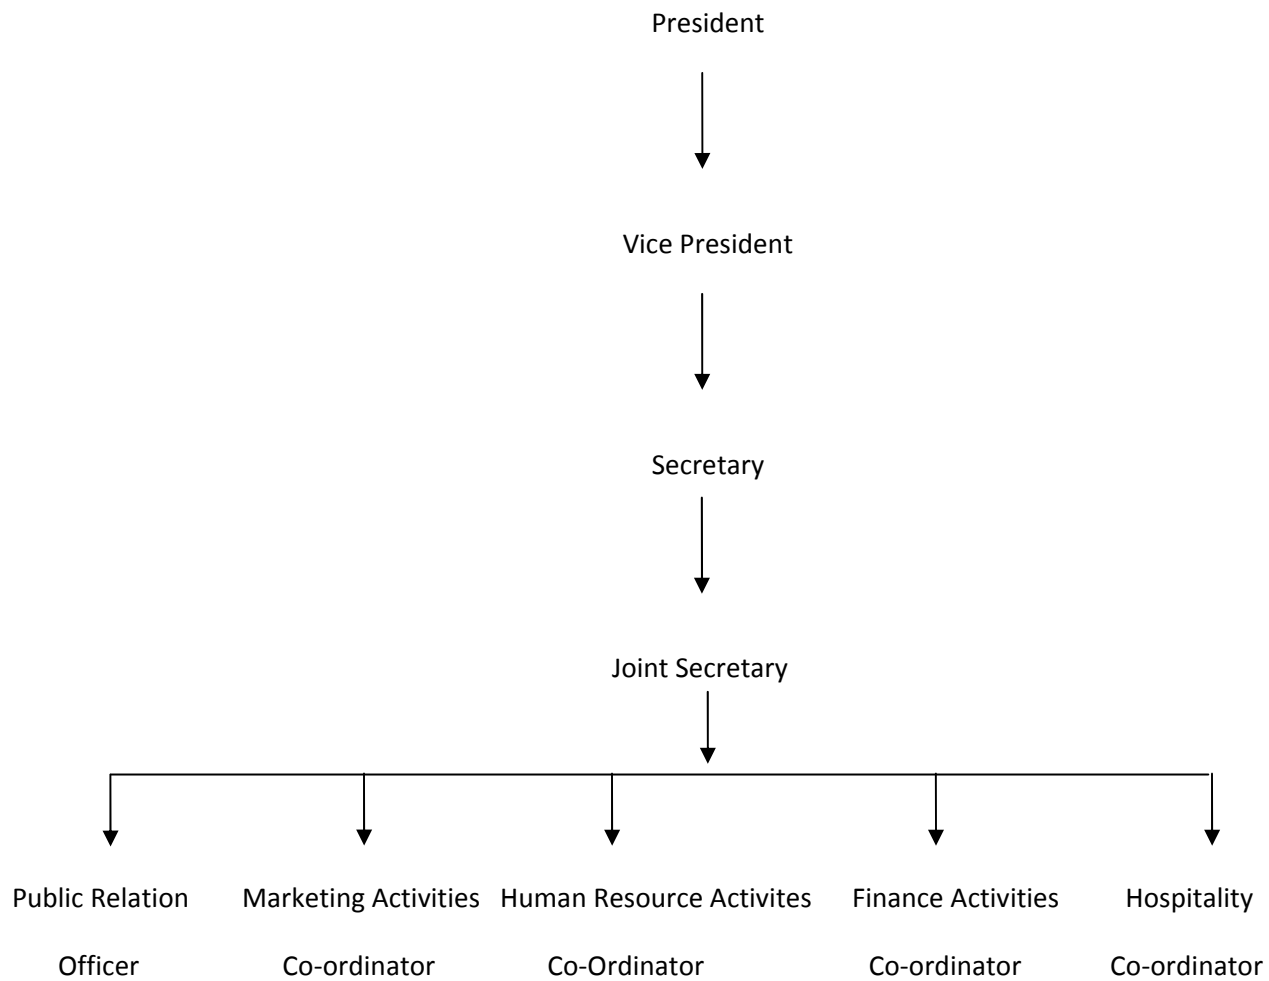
President

Vice President

Secretary

Joint Secretary

Public Relation Officer

Marketing Activities Co-ordinator

Human Resource Activites Co-Ordinator

Finance Activities Co-ordinator

Hospitality Co-ordinator